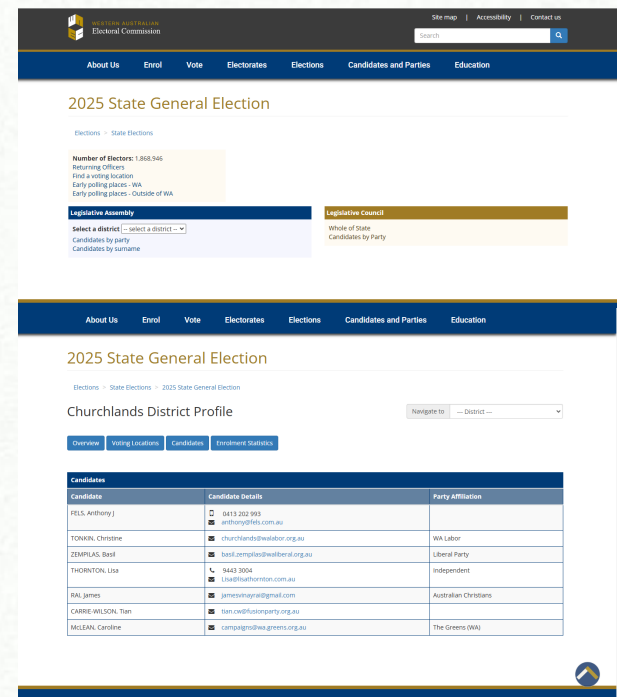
WESTERN AUSTRALIAN Electoral Commission

Site map | Accessibility | Contact us

Search

About Us Enrol Vote Electorates Elections Candidates and Parties Education

2025 State General Election

Elections > State Elections

Number of Electors: 1,868,946
Returning Officers
Find a voting location
Early polling places - WA
Early polling places - Outside of WA

Legislative Assembly

Select a district -- select a district --
Candidates by party
Candidates by surname

Legislative Council

Whole of State
Candidates by Party

About Us Enrol Vote Electorates Elections Candidates and Parties Education

2025 State General Election

Elections > State Elections > 2025 State General Election

Churchlands District Profile

Navigate to -- District --

Overview Voting Locations Candidates Enrolment Statistics

Candidates

| Candidate | Candidate Details | Party Affiliation |
|---|---|---|
| FELS, Anthony J | 0413 202 993 anthony@fels.com.au | |
| TONKIN, Christine | churchlands@walabor.org.au | WA Labor |
| ZEMPILAS, Basil | basil.zempilas@waliberal.org.au | Liberal Party |
| THORNTON, Lisa | 9443 3004 Lisa@lisathornton.com.au | Independent |
| RAI, James | jamesvinayrai@gmail.com | Australian Christians |
| CARRIE-WILSON, Tian | tian.cw@fusionparty.org.au | |
| McLEAN, Caroline | campaigns@wa.greens.org.au | The Greens (WA) |